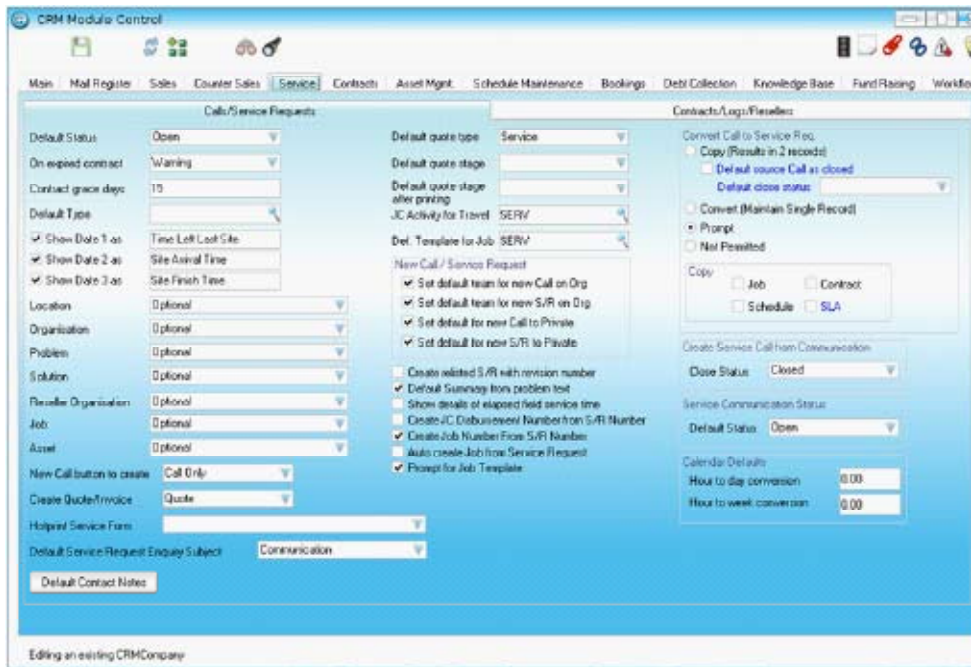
CRM Module Control

Main | Mail Register | Sales | Counter Sales | Service | Contacts | Asset Mgmt | Schedule Maintenance | Bookings | Debt Collection | Knowledge Base | Fund Raising | Workflo

Calls/Service Requests

Contracts/Logs/Resellers

Default Status | Open
On expired contract | Warning
Contract grace days | 15
Default Type
Show Date 1 as | Time Left Last Site
Show Date 2 as | Site Arrival Time
Show Date 3 as | Site Finish Time

Location | Optional
Organisation | Optional
Problem | Optional
Solution | Optional
Reseller Organisation | Optional
Job | Optional
Asset | Optional
New Call button to create | Call Only
Create Quote/Invoice | Quote
Helpprint Service Form
Default Service Request Enquiry Subject | Communication

Default Contact Notes

Default quote type | Service
Default quote stage
Default quote stage after printing
JC Activity for Travel | SERV
Def. Template for Job | SERV

New Call / Service Request
Set default team for new Call on Org
Set default team for new S/R on Org
Set default for new Call to Private
Set default for new S/R to Private

Create related S/R with revision number
Default Summary from problem text
Show details of elapsed field service time
Create JC Disbursement Number from S/R Number
Create Job Number From S/R Number
Auto create Job from Service Request
Prompt for Job Template

Convert Call to Service Req.
Copy (Results in 2 records)
Default source Call as closed
Default close status
Convert (Maintain Single Record)
Prompt
Not Permitted

Copy
Job
Contract
Schedule
SLA

Create Service Call from Communication
Close Status | Closed

Service Communication Status
Default Status | Open

Calendar Defaults
Hour to day conversion | 0.00
Hour to week conversion | 0.00

Editing an existing CRMCompany